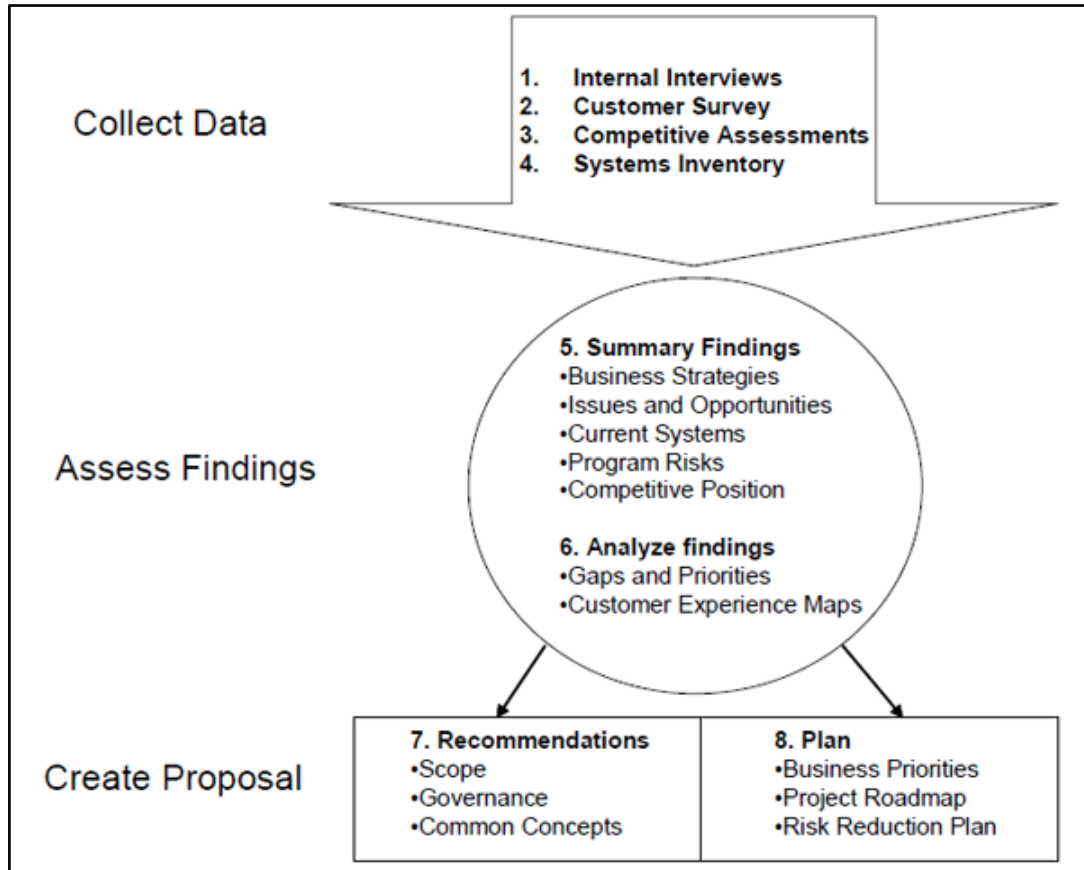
Collect Data

1. Internal Interviews
2. Customer Survey
3. Competitive Assessments
4. Systems Inventory

Assess Findings

5. Summary Findings
•Business Strategies
•Issues and Opportunities
•Current Systems
•Program Risks
•Competitive Position

6. Analyze findings
•Gaps and Priorities
•Customer Experience Maps

Create Proposal

7. Recommendations
•Scope
•Governance
•Common Concepts

8. Plan
•Business Priorities
•Project Roadmap
•Risk Reduction Plan